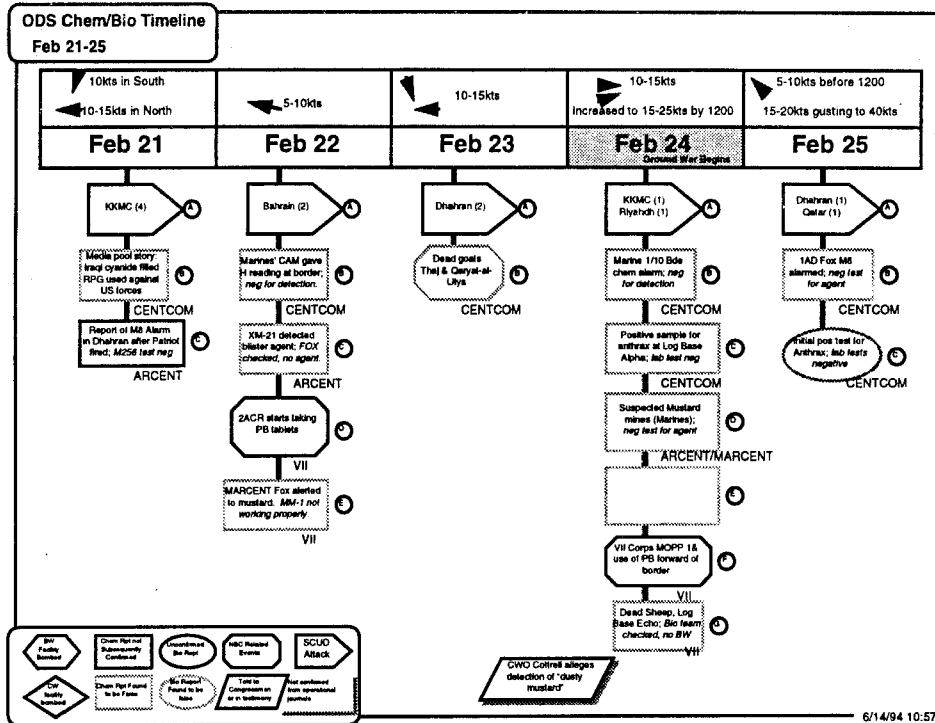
ODS Chem/Bio Timeline
Feb 21-25

10kts in South
10-15kts in North

5-10kts

10-15kts

10-15kts
Increased to 15-25kts by 1200

5-10kts before 1200
15-20kts gusting to 40kts

Feb 21

Feb 22

Feb 23

Feb 24
Ground War Begins

Feb 25

KKMC (4)
A

Media pool story: Iraqi cyanide filled RPG used against US forces
B
CENTCOM

Report of M8 Alarm in Dhahran after Patriot fired; M256 test neg
C
ARCENT

Bahrain (2)
A

Marines' CAM gave H reading at border; neg for detection.
B
CENTCOM

XM-21 detected blister agent; FOX checked, no agent.
C
ARCENT

2ACR starts taking PB tablets
D
VII

MARCENT Fox alerted to mustard. MM-1 not working properly.
E
VII

Dhahran (2)
A

Dead goats Thaj & Qaryat-al-Ulya
B
CENTCOM

KKMC (1)
Riyahdh (1)
A

Marine 1/10 Bde chem alarm; neg for detection
B

Positive sample for anthrax at Log Base Alpha; lab test neg
C
CENTCOM

Suspected Mustard mines (Marines); neg test for agent
D
ARCENT/MARCENT

E

VII Corps MOPP 1& use of PB forward of border
F
VII

Dead Sheep, Log Base Echo; Bio team checked, no BW
G
VII

CWO Cottrell alleges detection of "dusty mustard"

Dhahran (1)
Qatar (1)
A

1AD Fox M8 alarmed; neg test for agent
B

Initial pos test for Anthrax; lab tests negative
C
CENTCOM

BW Facility Bombed

Chem Rpt not Subsequently Confirmed

Unconfirmed Bio Rept

NBC Related Events

SCUD Attack

CW facility bombed

Chem Rpt Found to be False

Bio Report Found to be false

Told to Congress in or in testimony

Not confirmed from operational journals

6/14/94 10:57